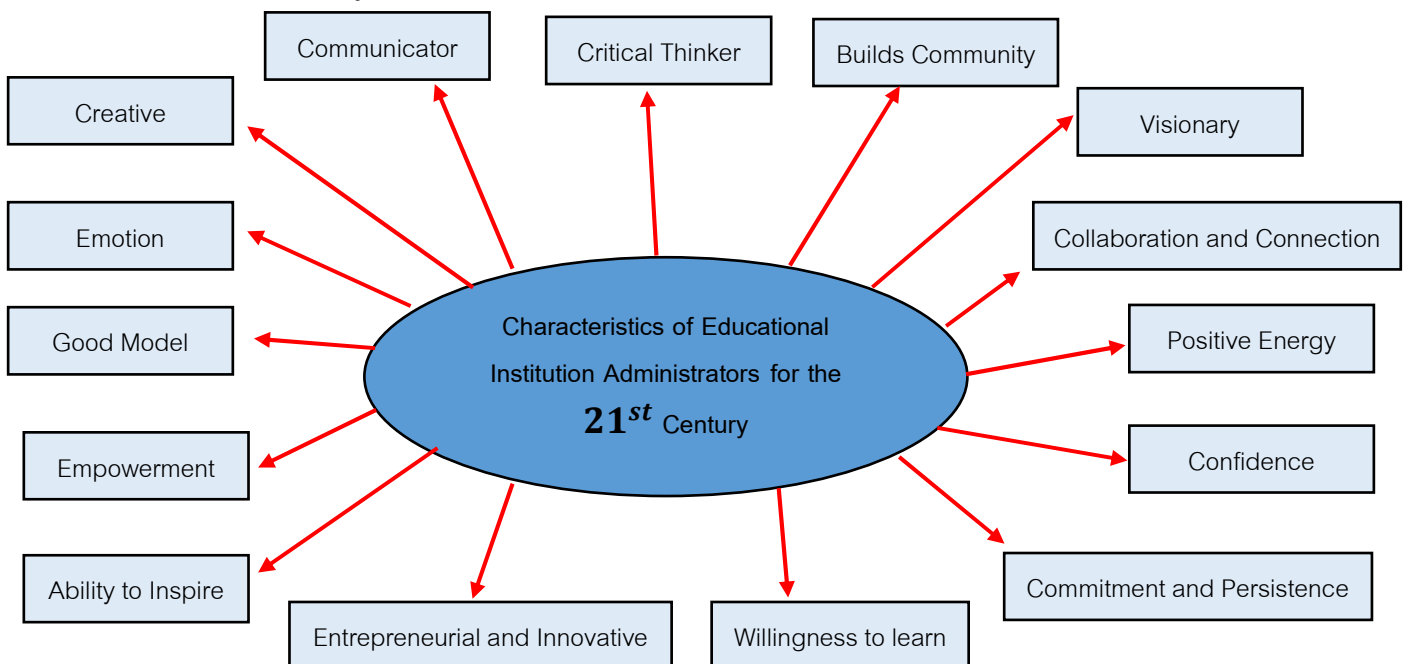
Communicator

Critical Thinker

Builds Community

Creative

Visionary

Emotion

Collaboration and Connection

Good Model

Characteristics of Educational Institution Administrators for the $21^{st}$ Century

Positive Energy

Empowerment

Confidence

Ability to Inspire

Commitment and Persistence

Entrepreneurial and Innovative

Willingness to learn